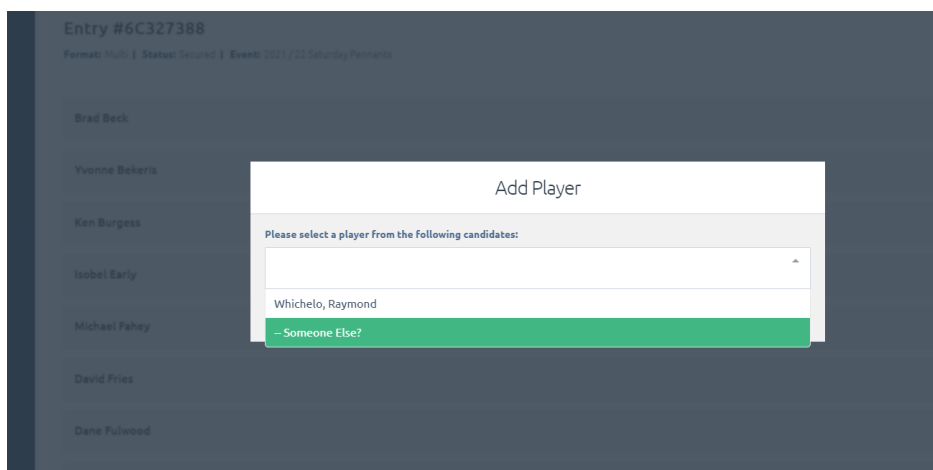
Entry #6C327388
Format: Multi | Status: Secured | Event: 2021 / 22 Saturday Pennants

Brad Beck

Yvonne Bekeris

Ken Burgess

Isobel Early

Michael Fahey

David Fries

Dane Fulwood

Add Player

Please select a player from the following candidates:

Whichelo, Raymond

-- Someone Else?